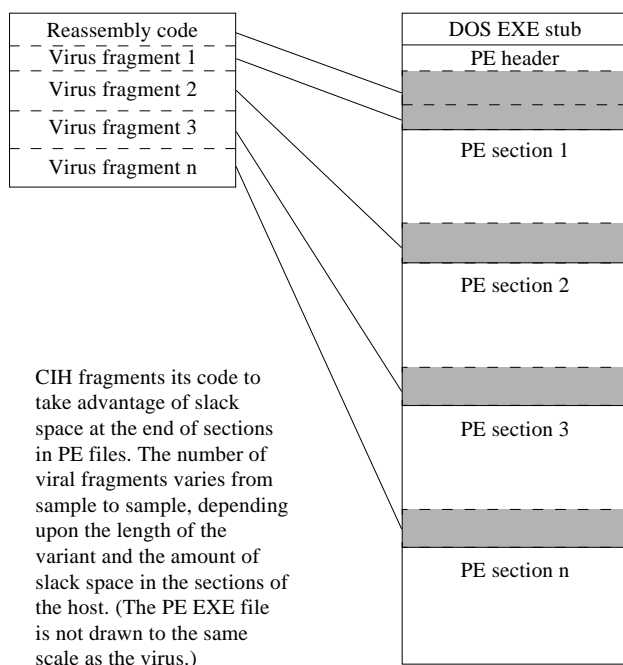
Reassembly code
Virus fragment 1
Virus fragment 2
Virus fragment 3
Virus fragment n

DOS EXE stub
PE header
PE section 1
PE section 2
PE section 3
PE section n

CIH fragments its code to take advantage of slack space at the end of sections in PE files. The number of viral fragments varies from sample to sample, depending upon the length of the variant and the amount of slack space in the sections of the host. (The PE EXE file is not drawn to the same scale as the virus.)